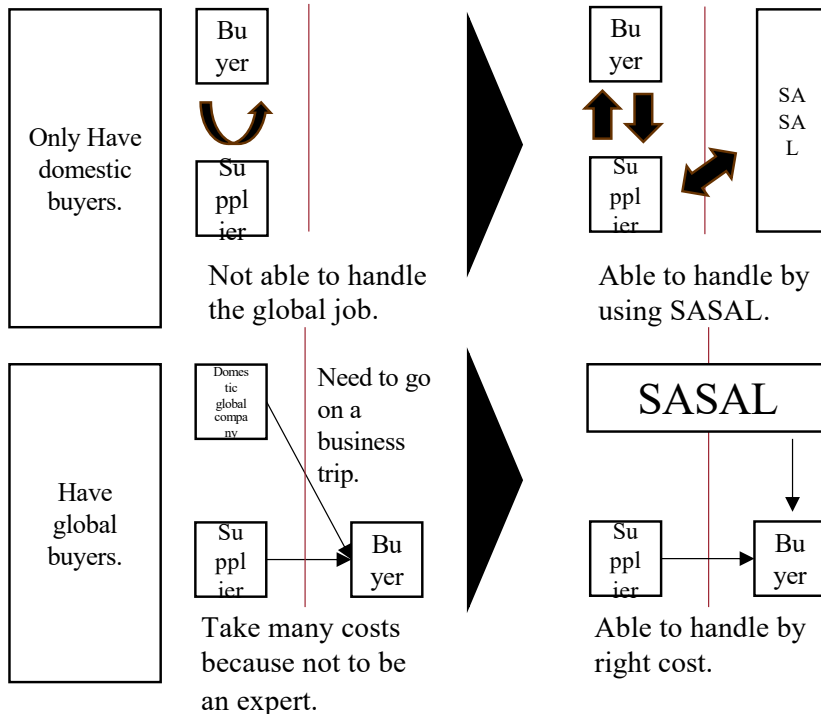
Only Have domestic buyers.

Bu yer

Su ppl ier

Not able to handle the global job.

Bu yer

Su ppl ier

SA SA L

Able to handle by using SASAL.

Have global buyers.

Domes tic global compa ny

Need to go on a business trip.

Su ppl ier

Bu yer

Take many costs because not to be an expert.

SASAL

Su ppl ier

Bu yer

Able to handle by right cost.